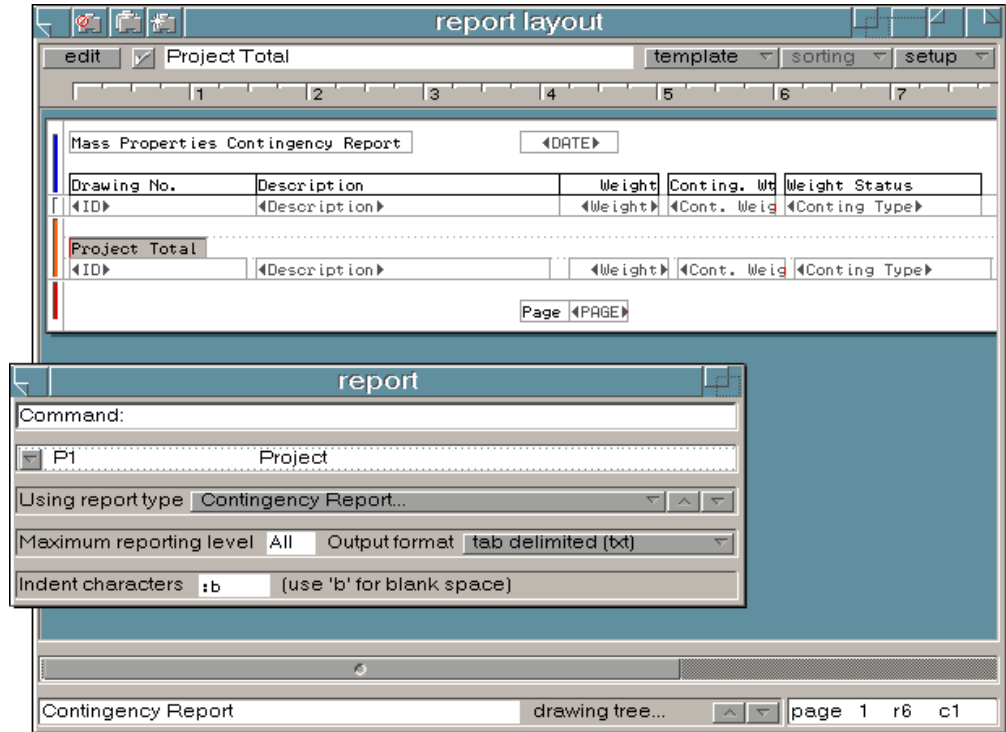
report layout

edit Project Total template sorting setup

1 2 3 4 5 6 7

Mass Properties Contingency Report ◂DATE▸

| Drawing No. | Description | Weight | Conting. Wt | Weight Status |
|---|---|---|---|---|
| ◂ID▸ | ◂Description▸ | ◂Weight▸ | ◂Cont. Weig | ◂Conting Type▸ |

Project Total

| ◂ID▸ | ◂Description▸ | ◂Weight▸ | ◂Cont. Weig | ◂Conting Type▸ |
|---|---|---|---|---|

Page ◂PAGE▸

report

Command:

P1 Project

Using report type Contingency Report...

Maximum reporting level All Output format tab delimited (txt)

Indent characters :b (use 'b' for blank space)

Contingency Report drawing tree... page 1 r6 c1